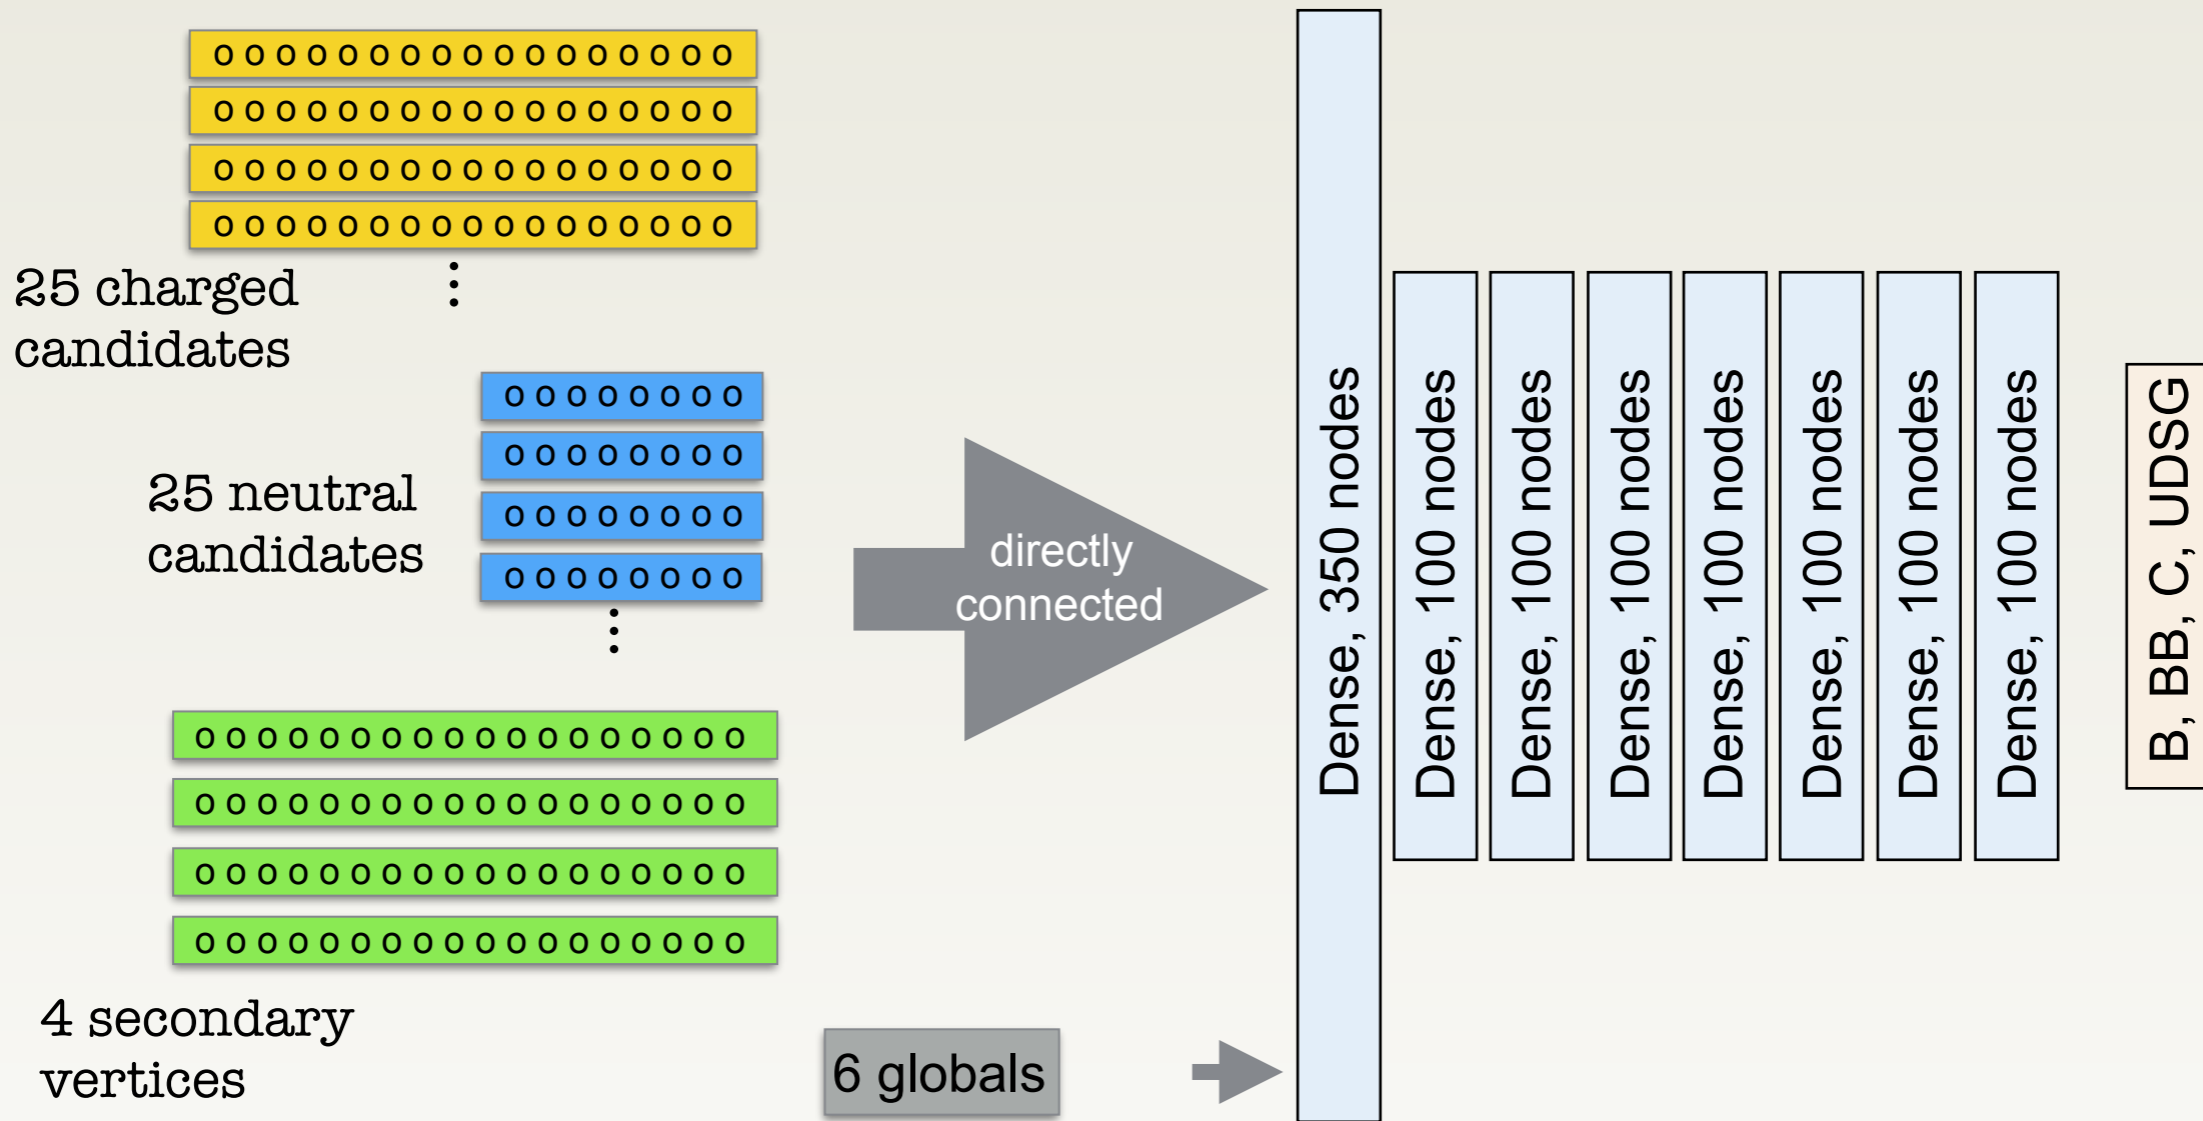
o o o o o o o o o o o o o o o o o o
o o o o o o o o o o o o o o o o o o
o o o o o o o o o o o o o o o o o o
o o o o o o o o o o o o o o o o o o

25 charged candidates

o o o o o o o o
o o o o o o o o
o o o o o o o o
o o o o o o o o

25 neutral candidates

o o o o o o o o o o o o o o o o o o
o o o o o o o o o o o o o o o o o o
o o o o o o o o o o o o o o o o o o
o o o o o o o o o o o o o o o o o o

4 secondary vertices

directly connected

6 globals

Dense, 350 nodes

Dense, 100 nodes

Dense, 100 nodes

Dense, 100 nodes

Dense, 100 nodes

Dense, 100 nodes

Dense, 100 nodes

Dense, 100 nodes

B, BB, C, UDSG